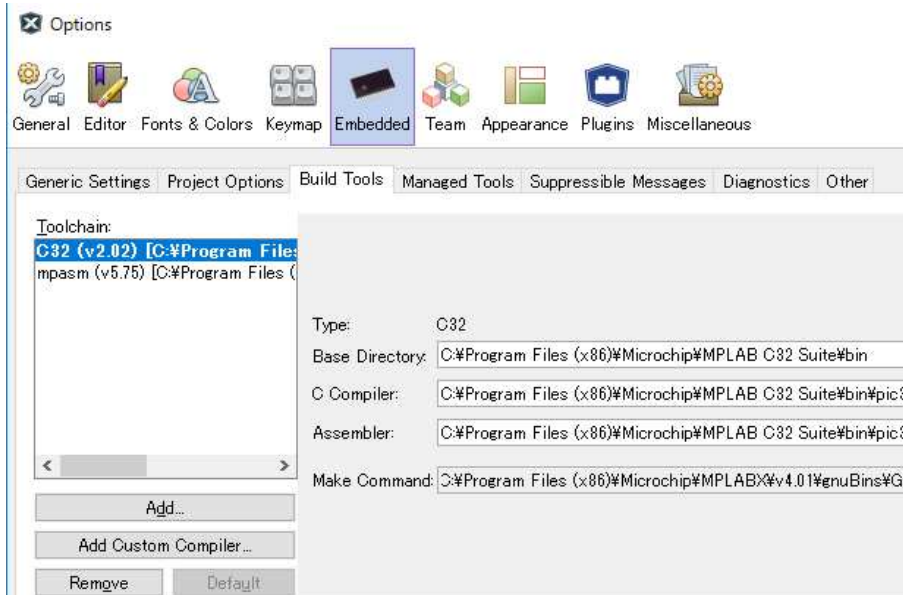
Options

General Editor Fonts & Colors Keymap Embedded Team Appearance Plugins Miscellaneous

Generic Settings Project Options Build Tools Managed Tools Suppressible Messages Diagnostics Other

Toolchain:
C32 (v2.02) [C:¥Program File
mpasm (v5.75) [C:¥Program Files (

Type: C32
Base Directory: C:¥Program Files (x86)¥Microchip¥MPLAB C32 Suite¥bin
C Compiler: C:¥Program Files (x86)¥Microchip¥MPLAB C32 Suite¥bin¥pic
Assembler: C:¥Program Files (x86)¥Microchip¥MPLAB C32 Suite¥bin¥pic
Make Command: C:¥Program Files (x86)¥Microchip¥MPLABX¥v4.01¥gnuBins¥G

Add...
Add Custom Compiler...
Remove Default